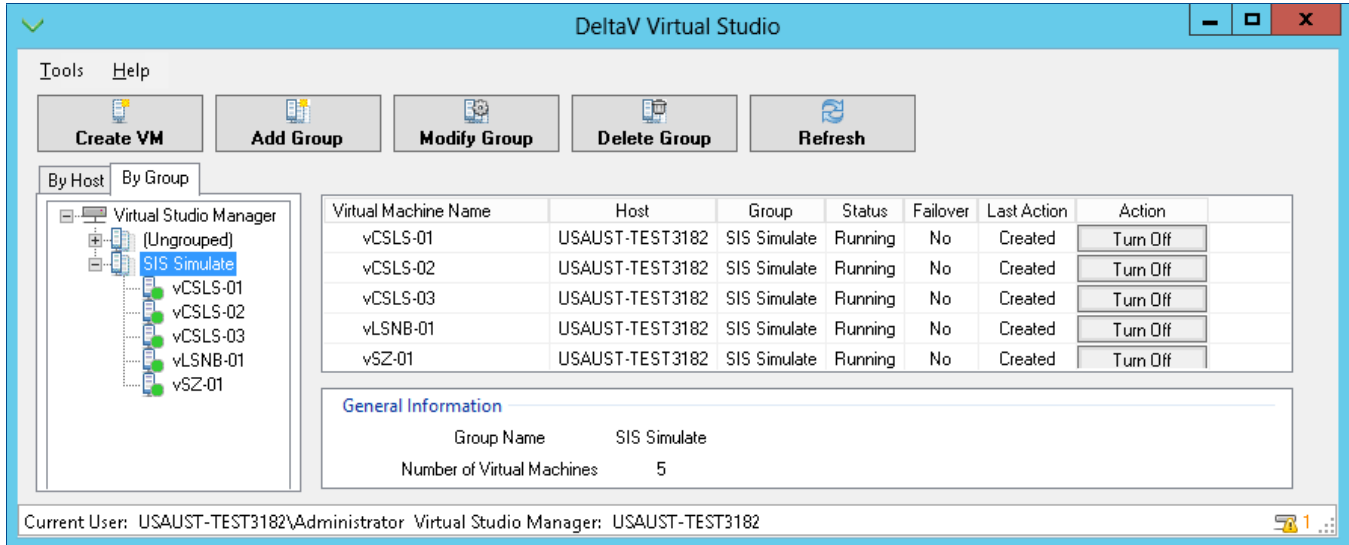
DeltaV Virtual Studio

Tools Help

Create VM
Add Group
Modify Group
Delete Group
Refresh

By Host By Group

Virtual Studio Manager
(Ungrouped)
SIS Simulate
vCSLS-01
vCSLS-02
vCSLS-03
vLSNB-01
vSZ-01

| Virtual Machine Name | Host | Group | Status | Failover | Last Action | Action |
|---|---|---|---|---|---|---|
| vCSLS-01 | USAUST-TEST3182 | SIS Simulate | Running | No | Created | Turn Off |
| vCSLS-02 | USAUST-TEST3182 | SIS Simulate | Running | No | Created | Turn Off |
| vCSLS-03 | USAUST-TEST3182 | SIS Simulate | Running | No | Created | Turn Off |
| vLSNB-01 | USAUST-TEST3182 | SIS Simulate | Running | No | Created | Turn Off |
| vSZ-01 | USAUST-TEST3182 | SIS Simulate | Running | No | Created | Turn Off |

General Information
Group Name SIS Simulate
Number of Virtual Machines 5

Current User: USAUST-TEST3182\Administrator Virtual Studio Manager: USAUST-TEST3182
1